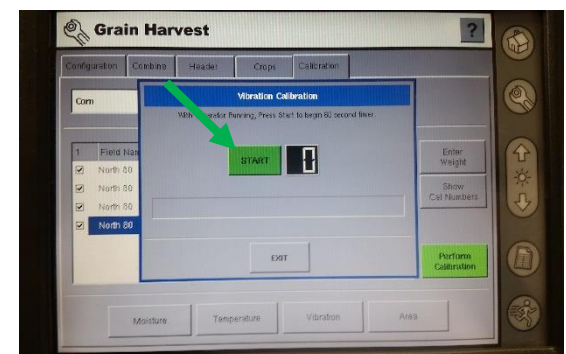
Grain Harvest

?

Configuration | Combine | Header | Crops | Calibration

Corn

Vibration Calibration

With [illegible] Running, Press Start to begin 60 second timer.

START

EXIT

1 | Field Nam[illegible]
North 80
North 80
North 80
North 80

Enter Weight

Show Cal Numbers

Perform Calibration

Moisture | Temperature | Vibration | Area